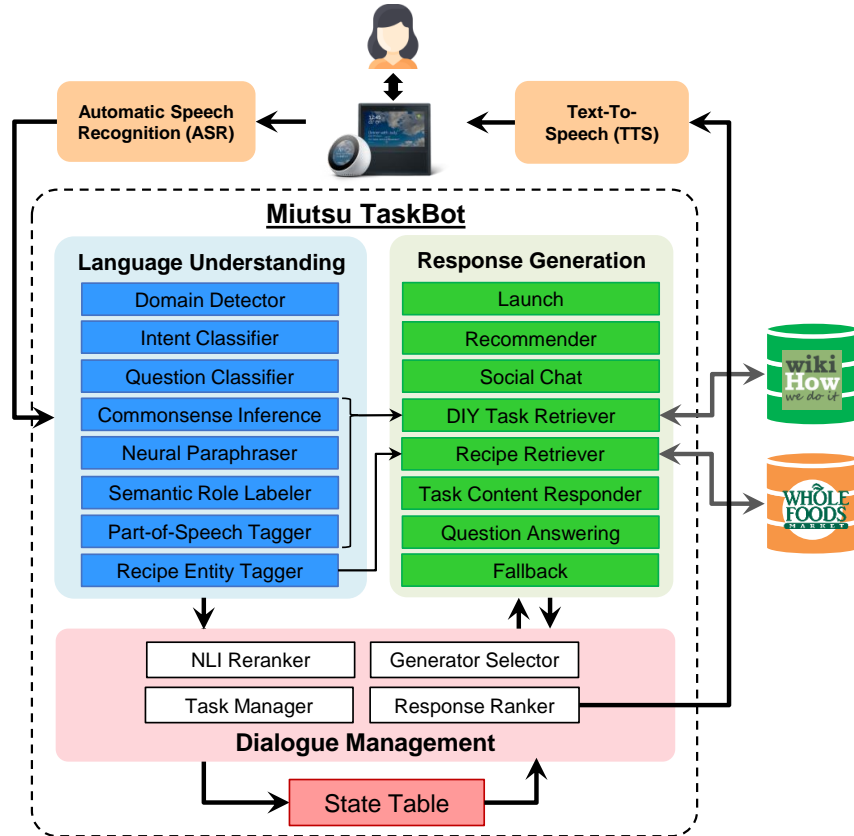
Automatic Speech Recognition (ASR)

Text-To-Speech (TTS)

Miutsu TaskBot

Language Understanding

Domain Detector

Intent Classifier

Question Classifier

Commonsense Inference

Neural Paraphraser

Semantic Role Labeler

Part-of-Speech Tagger

Recipe Entity Tagger

Response Generation

Launch

Recommender

Social Chat

DIY Task Retriever

Recipe Retriever

Task Content Responder

Question Answering

Fallback

wiki How we do it

WHOLE FOODS MARKET

NLI Reranker

Generator Selector

Task Manager

Response Ranker

Dialogue Management

State Table